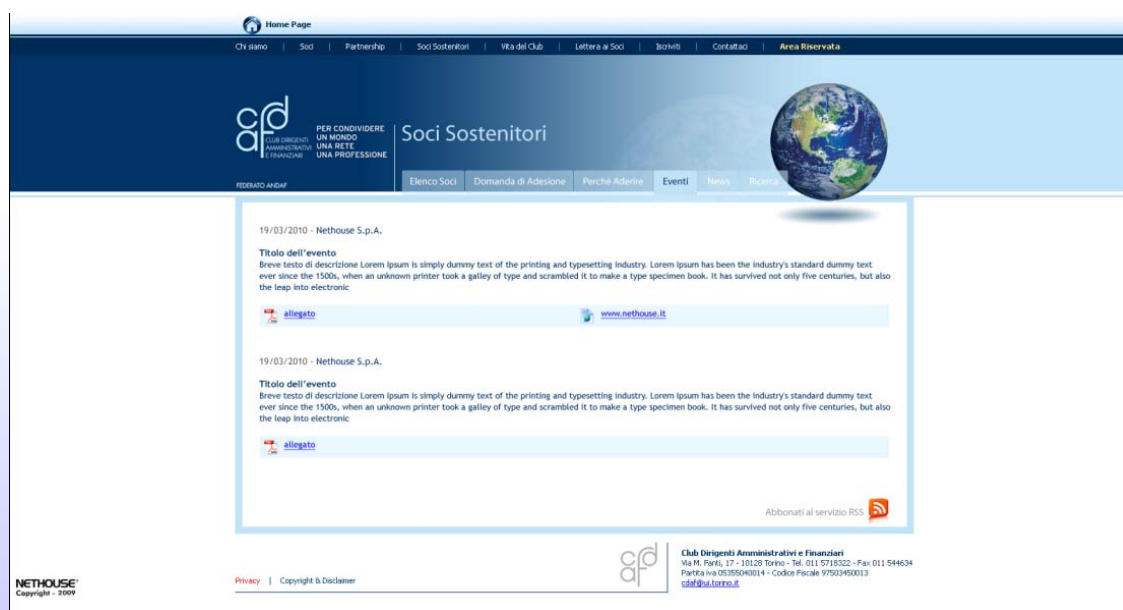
Home Page

Chi siamo | Soci | Partnership | Soci Sostenitori | Vita del Club | Lettera ai Soci | Iscriviti | Contattaci | Area Riservata

cdaf
CLUB DIRIGENTI AMMINISTRATIVI E FINANZIARI
PER CONDIVIDERE UN MONDO UNA RETE UNA PROFESSIONE
FEDERATO ANDAF

Soci Sostenitori

Elenco Soci | Domanda di Adesione | Perché Aderire | Eventi | News | Ricerca

19/03/2010 - Nethouse S.p.A.

Titolo dell'evento
Breve testo di descrizione Lorem Ipsum is simply dummy text of the printing and typesetting industry. Lorem Ipsum has been the industry's standard dummy text ever since the 1500s, when an unknown printer took a galley of type and scrambled it to make a type specimen book. It has survived not only five centuries, but also the leap into electronic

allegato www.nethouse.it

19/03/2010 - Nethouse S.p.A.

Titolo dell'evento
Breve testo di descrizione Lorem Ipsum is simply dummy text of the printing and typesetting industry. Lorem Ipsum has been the industry's standard dummy text ever since the 1500s, when an unknown printer took a galley of type and scrambled it to make a type specimen book. It has survived not only five centuries, but also the leap into electronic

allegato

Abbonati al servizio RSS

Privacy | Copyright & Disclaimer

cdaf

Club Dirigenti Amministrativi e Finanziari
Via M. Fanti, 17 - 10128 Torino - Tel. 011 5718322 - Fax 011 544634
Partita iva 05355040014 - Codice Fiscale 97503450013
cdaf@ui.torino.it

NETHOUSE
Copyright - 2009